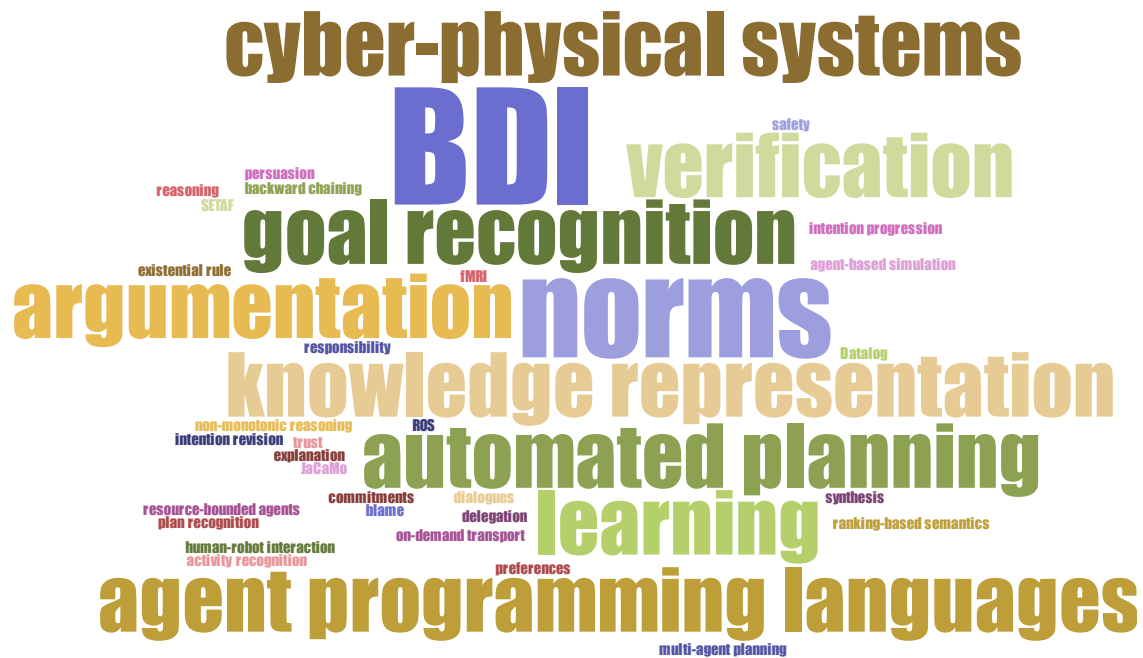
cyber-physical systems
BDI
safety
persuasion
reasoning
backward chaining
SETAF
verification
goal recognition
intention progression
existential rule
fMRI
agent-based simulation
argumentation
norms
responsibility
Datalog
knowledge representation
non-monotonic reasoning
ROS
intention revision
trust
explanation
JaCaMo
automated planning
commitments
dialogues
synthesis
resource-bounded agents
blame
delegation
plan recognition
learning
ranking-based semantics
on-demand transport
human-robot interaction
activity recognition
preferences
agent programming languages
multi-agent planning